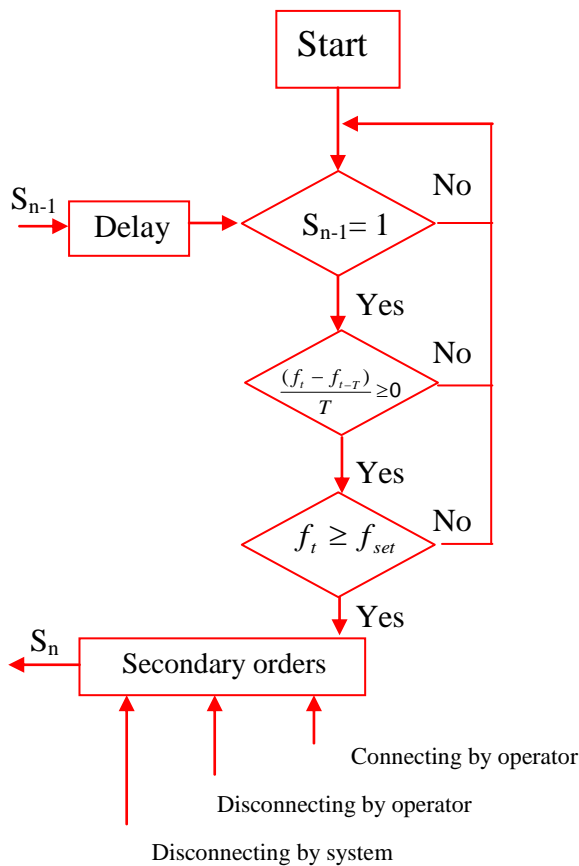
Start

$S_{n-1}$

Delay

$S_{n-1}= 1$

No

Yes

No

$\frac{(f_t - f_{t-T})}{T} \geq 0$

Yes

No

$f_t \geq f_{set}$

Yes

$S_n$

Secondary orders

Connecting by operator

Disconnecting by operator

Disconnecting by system